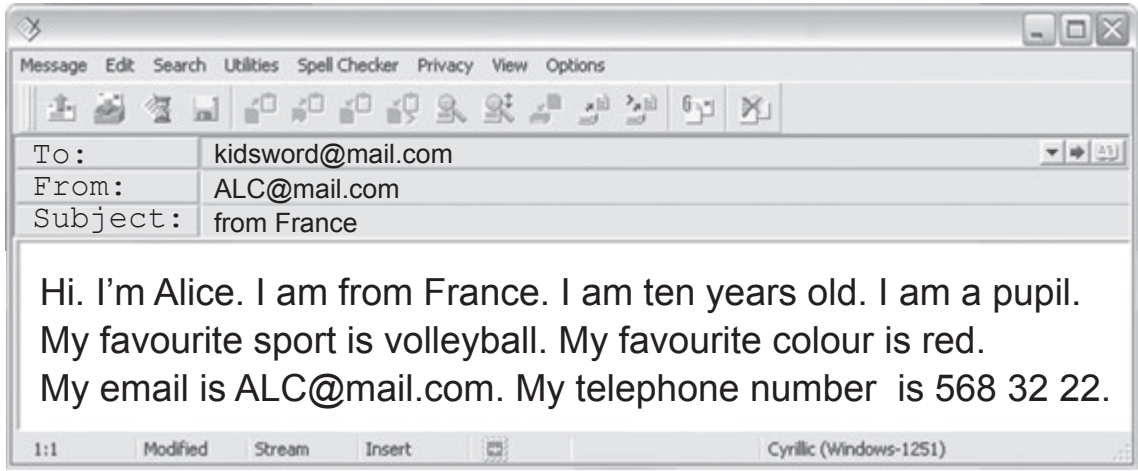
Message Edit Search Utilities Spell Checker Privacy View Options

To: kidsword@mail.com
From: ALC@mail.com
Subject: from France

Hi. I'm Alice. I am from France. I am ten years old. I am a pupil. My favourite sport is volleyball. My favourite colour is red. My email is ALC@mail.com. My telephone number is 568 32 22.

1:1 Modified Stream Insert Cyrillic (Windows-1251)